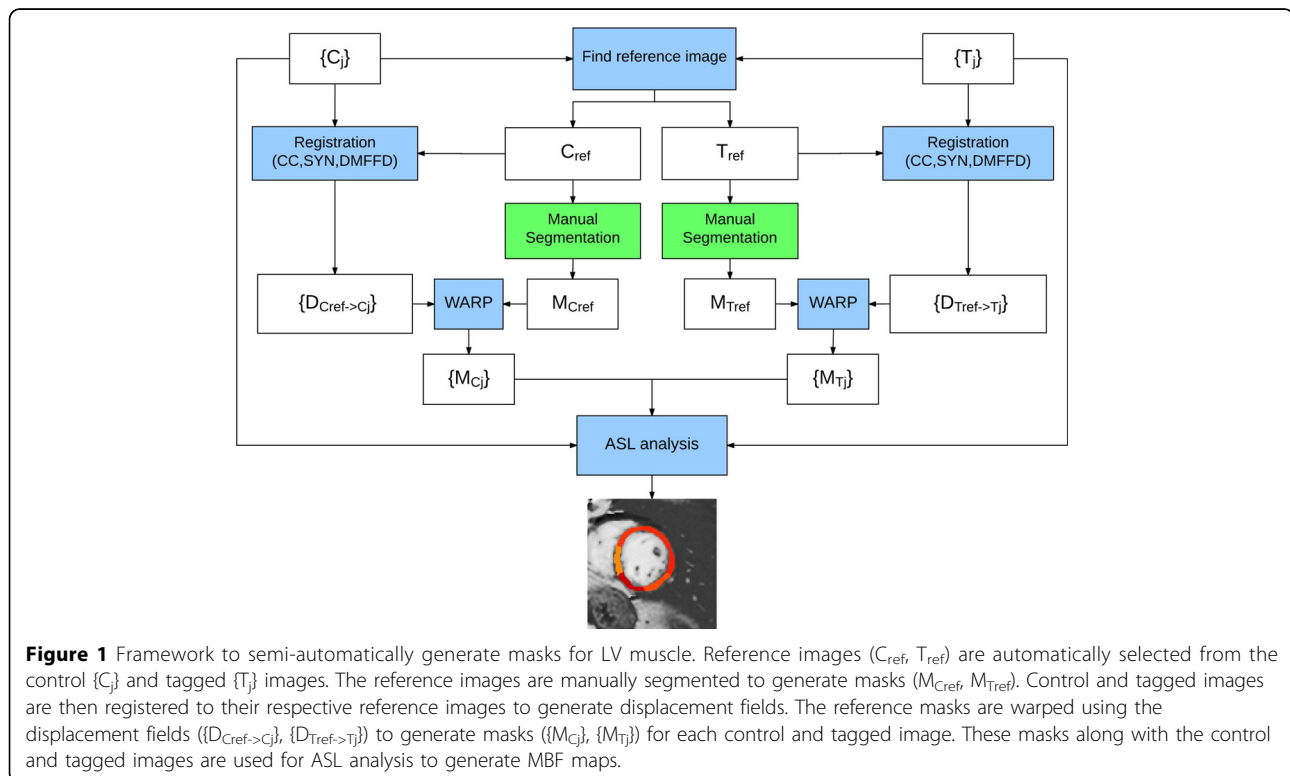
$\{C_j\}$

Find reference image

$\{T_j\}$

Registration (CC,SYN,DMFFD)

$C_{ref}$

$T_{ref}$

Registration (CC,SYN,DMFFD)

Manual Segmentation

Manual Segmentation

$\{D_{Cref->Cj}\}$

WARP

$M_{Cref}$

$M_{Tref}$

WARP

$\{D_{Tref->Tj}\}$

$\{M_{Cj}\}$

$\{M_{Tj}\}$

ASL analysis

**Figure 1** Framework to semi-automatically generate masks for LV muscle. Reference images ($C_{ref}$, $T_{ref}$) are automatically selected from the control $\{C_j\}$ and tagged $\{T_j\}$ images. The reference images are manually segmented to generate masks ($M_{Cref}$, $M_{Tref}$). Control and tagged images are then registered to their respective reference images to generate displacement fields. The reference masks are warped using the displacement fields ($\{D_{Cref->Cj}\}$, $\{D_{Tref->Tj}\}$) to generate masks ($\{M_{Cj}\}$, $\{M_{Tj}\}$) for each control and tagged image. These masks along with the control and tagged images are used for ASL analysis to generate MBF maps.